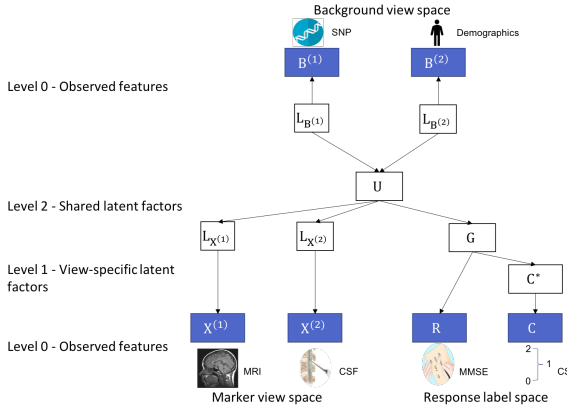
Background view space

SNP

Demographics

Level 0 - Observed features

$B^{(1)}$

$B^{(2)}$

$L_{B^{(1)}}$

$L_{B^{(2)}}$

U

Level 2 - Shared latent factors

$L_{X^{(1)}}$

$L_{X^{(2)}}$

G

Level 1 - View-specific latent factors

$C^*$

Level 0 - Observed features

$X^{(1)}$

$X^{(2)}$

R

C

MRI

CSF

MMSE

2

1

0

CS

Marker view space

Response label space